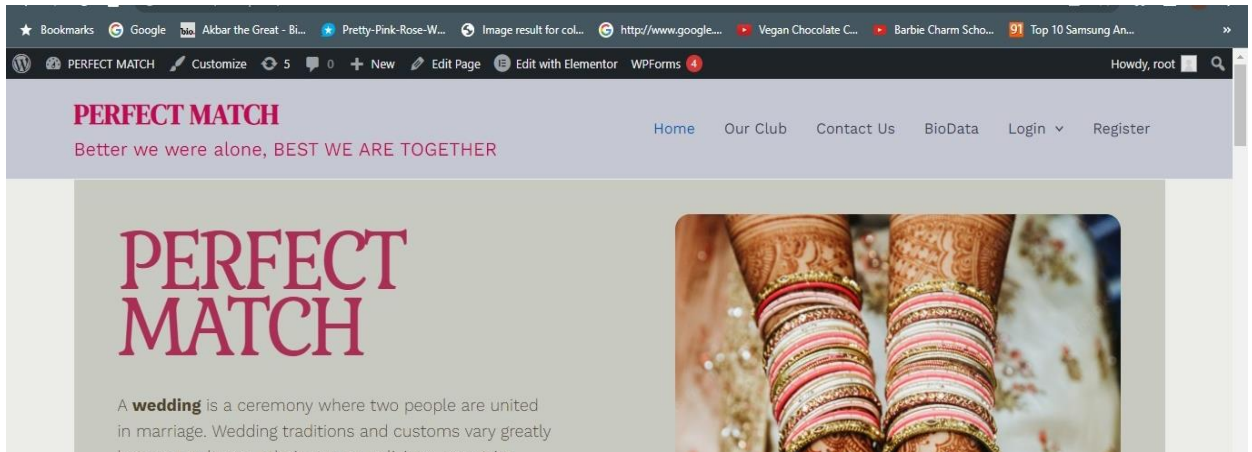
Bookmarks Google Akbar the Great - Bi... Pretty-Pink-Rose-W... Image result for col... http://www.google... Vegan Chocolate C... Barbie Charm Scho... Top 10 Samsung An... »

PERFECT MATCH Customize 5 0 New Edit Page Edit with Elementor WPForms 4 Howdy, root

PERFECT MATCH
Better we were alone, BEST WE ARE TOGETHER

Home Our Club Contact Us BioData Login Register

PERFECT MATCH

A **wedding** is a ceremony where two people are united in marriage. Wedding traditions and customs vary greatly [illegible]